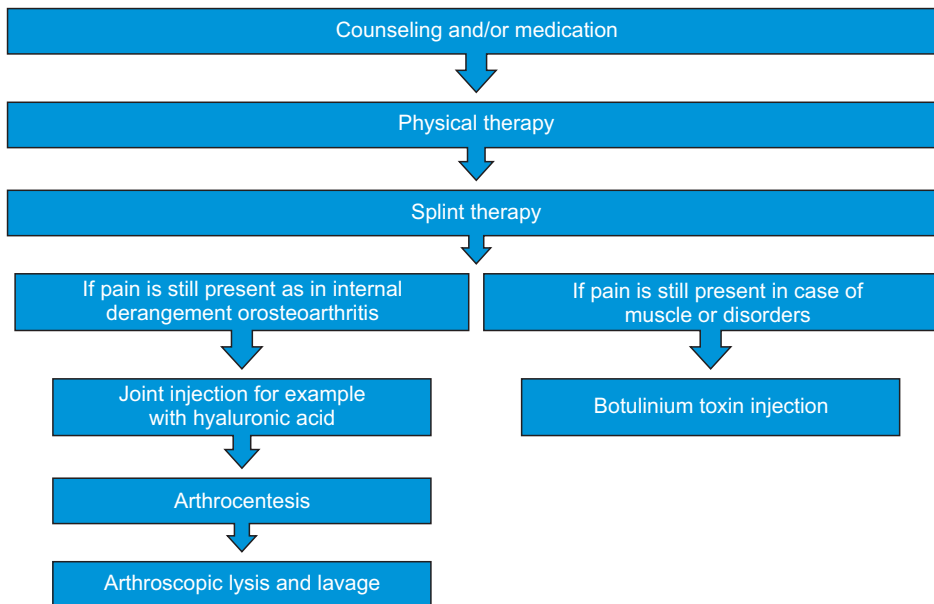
Counseling and/or medication

Physical therapy

Splint therapy

If pain is still present as in internal derangement orosteoarthritis

If pain is still present in case of muscle or disorders

Joint injection for example with hyaluronic acid

Botulinium toxin injection

Arthrocentesis

Arthroscopic lysis and lavage